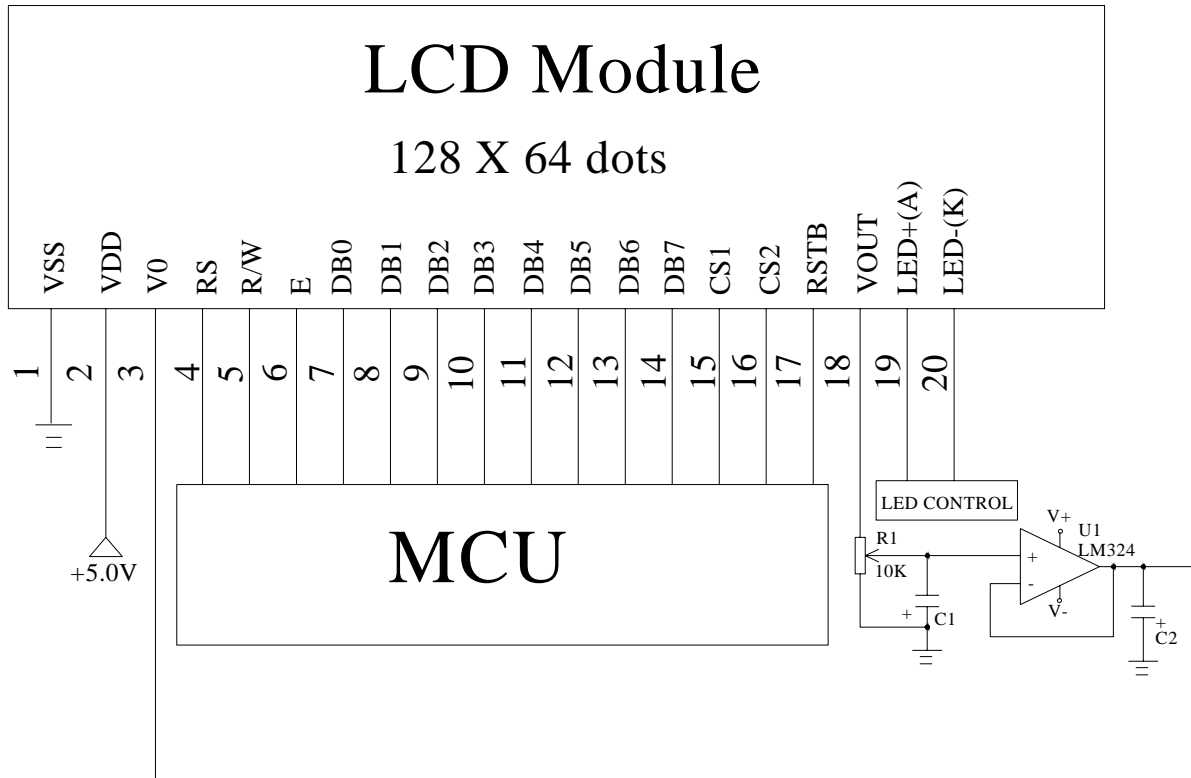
LCD Module

128 X 64 dots

VSS
VDD
V0
RS
R/W
E
DB0
DB1
DB2
DB3
DB4
DB5
DB6
DB7
CS1
CS2
RSTB
VOUT
LED+(A)
LED-(K)

1
2
3
4
5
6
7
8
9
10
11
12
13
14
15
16
17
18
19
20

+5.0V

MCU

LED CONTROL

R1
10K

+
C1

V+
U1
LM324
+
-
V-

+
C2